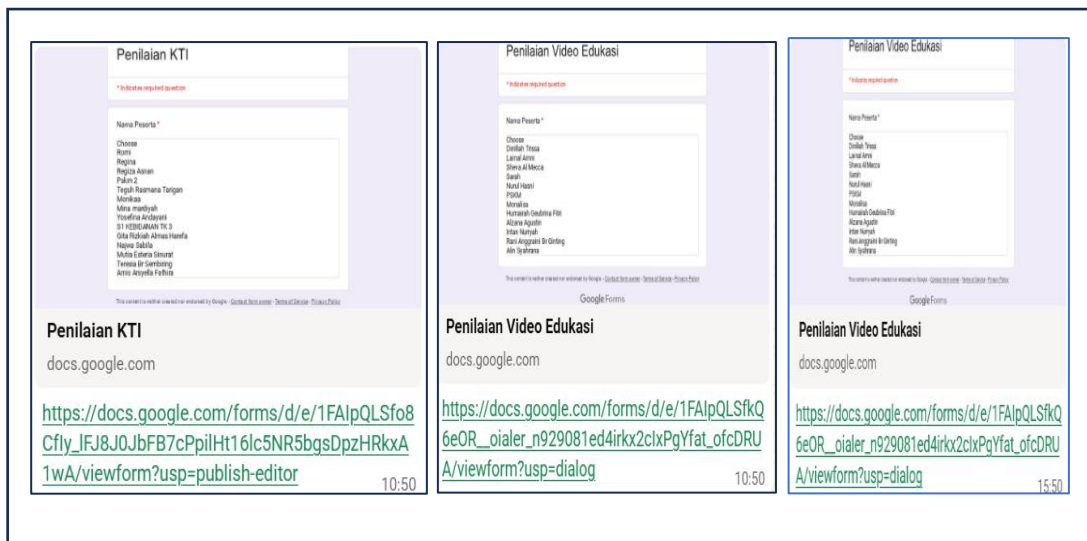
Penilaian KTI

* Indicates required question

Nama Peserta *

Choose
Romi
Regina
Regiza Asnan
Pakm 2
Teguh Rasmana Tarigan
Monikaa
Mina mardiyah
Yosefina Andayani
S1 KEBIDANAN TK 3
Gita Rizkiah Almas Hanifa
Najwa Sabila
Mutia Esteria Simurat
Teresia Br Sembiring
Annis Anyella Fathira

This content is neither created nor endorsed by Google. - Contact form owner - Terms of Service - Privacy Policy

Penilaian KTI

docs.google.com

https://docs.google.com/forms/d/e/1FAIpQLSfo8Cfly_lFJ8J0JbFB7cPpilHt16lc5NR5bgsDpzHRkxA1wA/viewform?usp=publish-editor

10:50

Penilaian Video Edukasi

* Indicates required question

Nama Peserta *

Choose
Dinillah Tressa
Lainal Amni
Sheva Al Mecca
Sarah
Nurul Hasni
PGKM
Monalisa
Humairah Geubrina Fitri
Alzana Agustin
Intan Nuriyah
Rani Anggraini Br Ginting
Alin Syahrana

This content is neither created nor endorsed by Google. - Contact form owner - Terms of Service - Privacy Policy

Google Forms

Penilaian Video Edukasi

docs.google.com

https://docs.google.com/forms/d/e/1FAIpQLSfkQ6eOR__oialer_n929081ed4irkx2cIxPgYfat_ofcDRUA/viewform?usp=dialog

10:50

Penilaian Video Edukasi

* Indicates required question

Nama Peserta *

Choose
Dinillah Tressa
Lainal Amni
Sheva Al Mecca
Sarah
Nurul Hasni
PGKM
Monalisa
Humairah Geubrina Fitri
Alzana Agustin
Intan Nuriyah
Rani Anggraini Br Ginting
Alin Syahrana

This content is neither created nor endorsed by Google. - Contact form owner - Terms of Service - Privacy Policy

Google Forms

Penilaian Video Edukasi

docs.google.com

https://docs.google.com/forms/d/e/1FAIpQLSfkQ6eOR__oialer_n929081ed4irkx2cIxPgYfat_ofcDRUA/viewform?usp=dialog

15:50